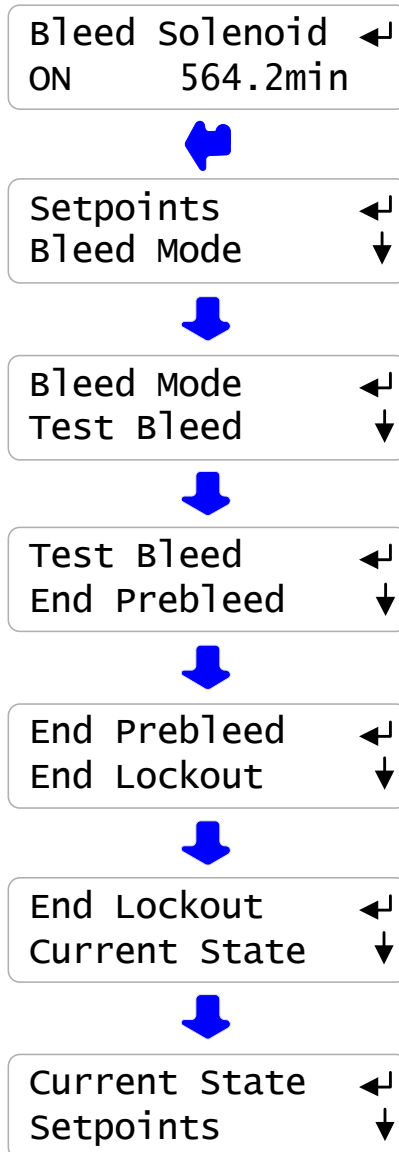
Bleed Solenoid ↵
ON 564.2min

Setpoints ↵
Bleed Mode ↓

Bleed Mode ↵
Test Bleed ↓

Test Bleed ↵
End Prebleed ↓

End Prebleed ↵
End Lockout ↓

End Lockout ↵
Current State ↓

Current State ↵
Setpoints ↓